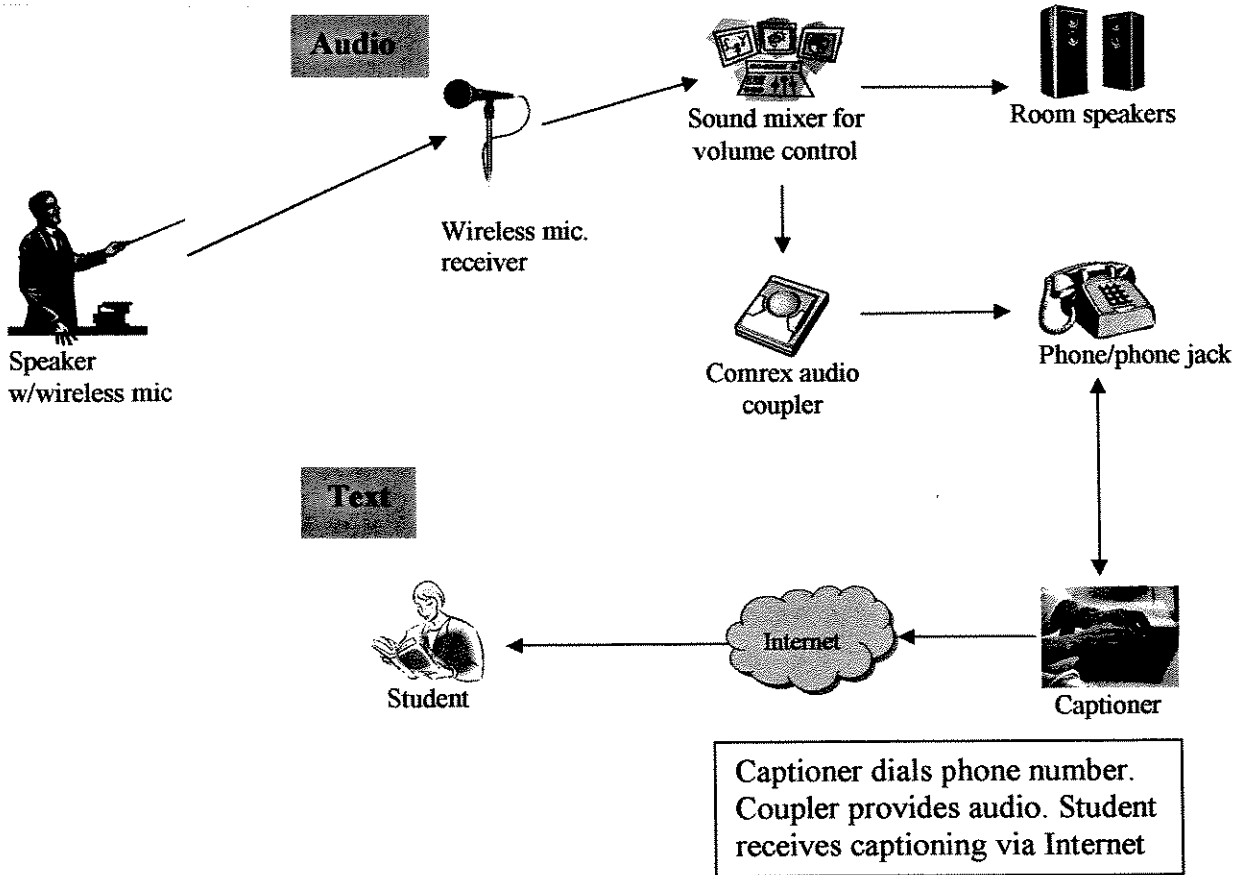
Audio

Speaker w/wireless mic

Wireless mic. receiver

Sound mixer for volume control

Room speakers

Comrex audio coupler

Phone/phone jack

Text

Student

Internet

Captioner

Captioner dials phone number. Coupler provides audio. Student receives captioning via Internet